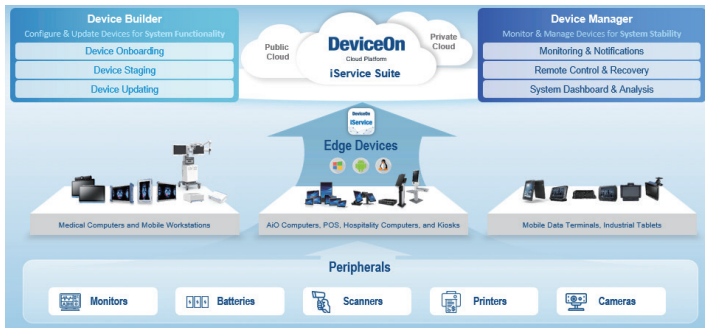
Device Builder
Configure & Update Devices for System Functionality
Device Onboarding
Device Staging
Device Updating

Public Cloud
DeviceOn
Cloud Platform
iService Suite
Private Cloud

Device Manager
Monitor & Manage Devices for System Stability
Monitoring & Notifications
Remote Control & Recovery
System Dashboard & Analysis

DeviceOn
iService
Edge Devices

Medical Computers and Mobile Workstations
AiO Computers, POS, Hospitality Computers, and Kiosks
Mobile Data Terminals, Industrial Tablets

Peripherals
Monitors
Batteries
Scanners
Printers
Cameras